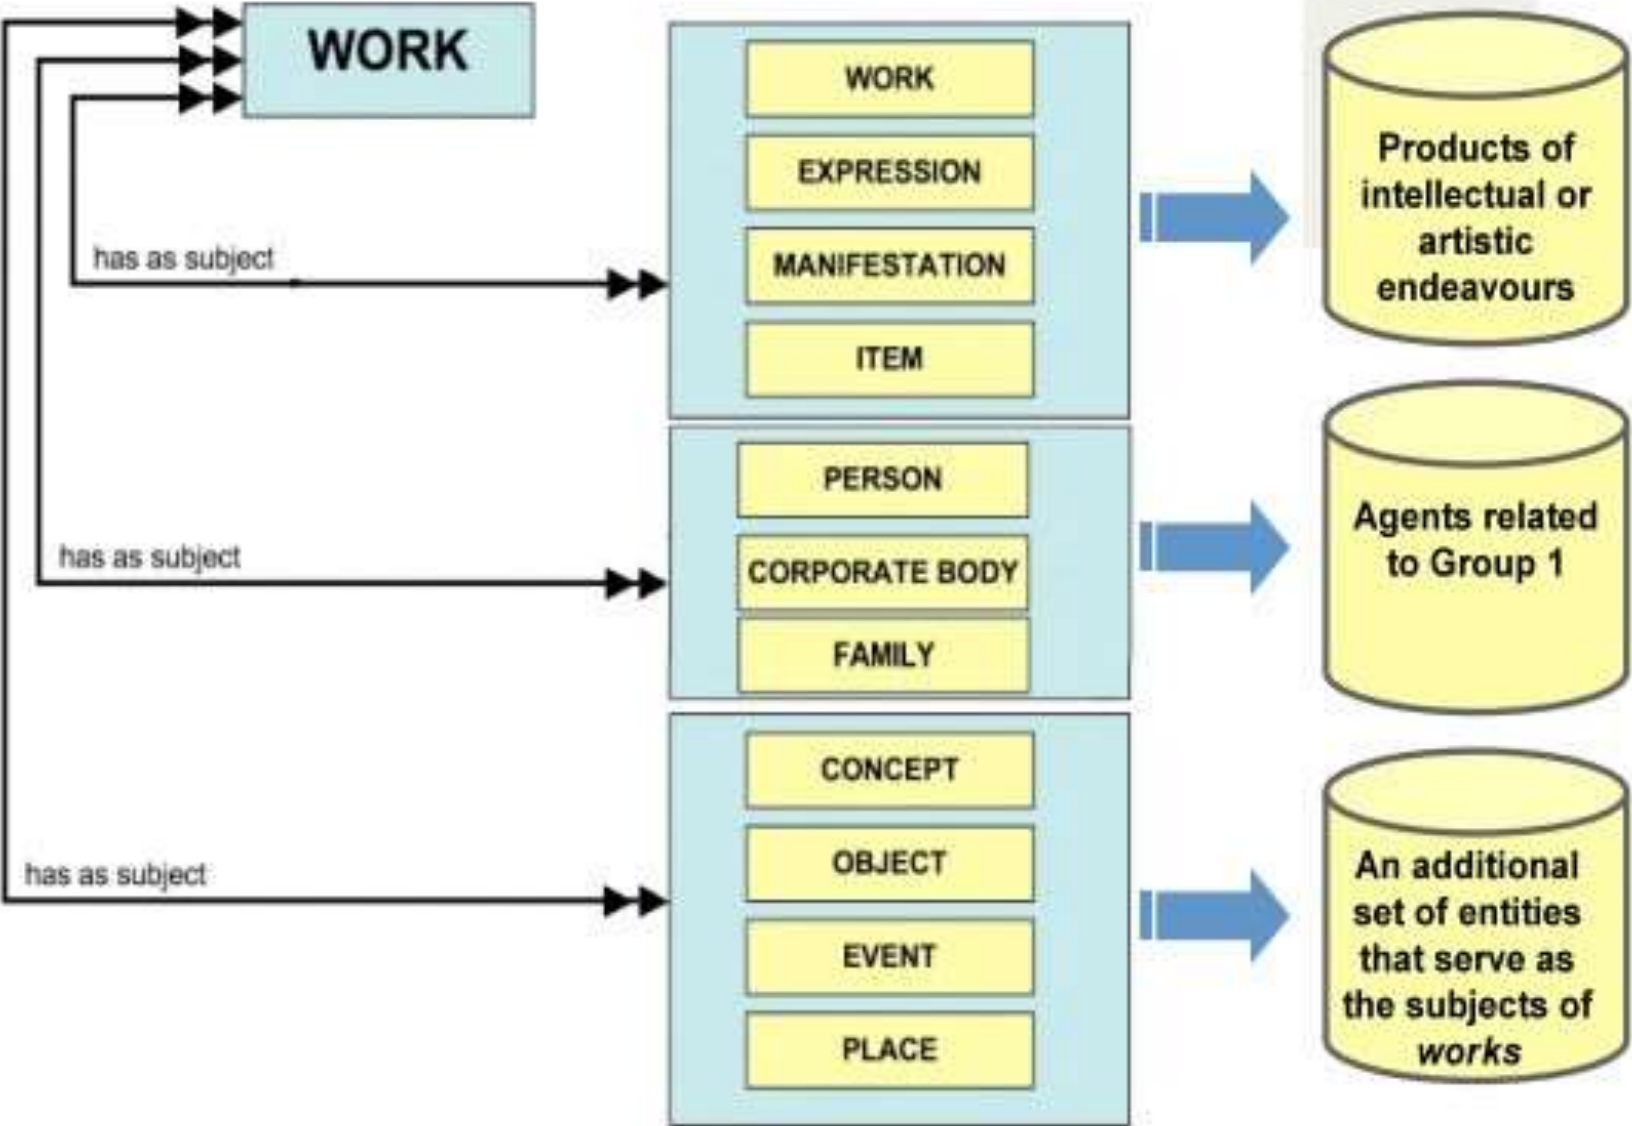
WORK

has as subject

WORK
EXPRESSION
MANIFESTATION
ITEM

Products of intellectual or artistic endeavours

has as subject

PERSON
CORPORATE BODY
FAMILY

Agents related to Group 1

has as subject

CONCEPT
OBJECT
EVENT
PLACE

An additional set of entities that serve as the subjects of works